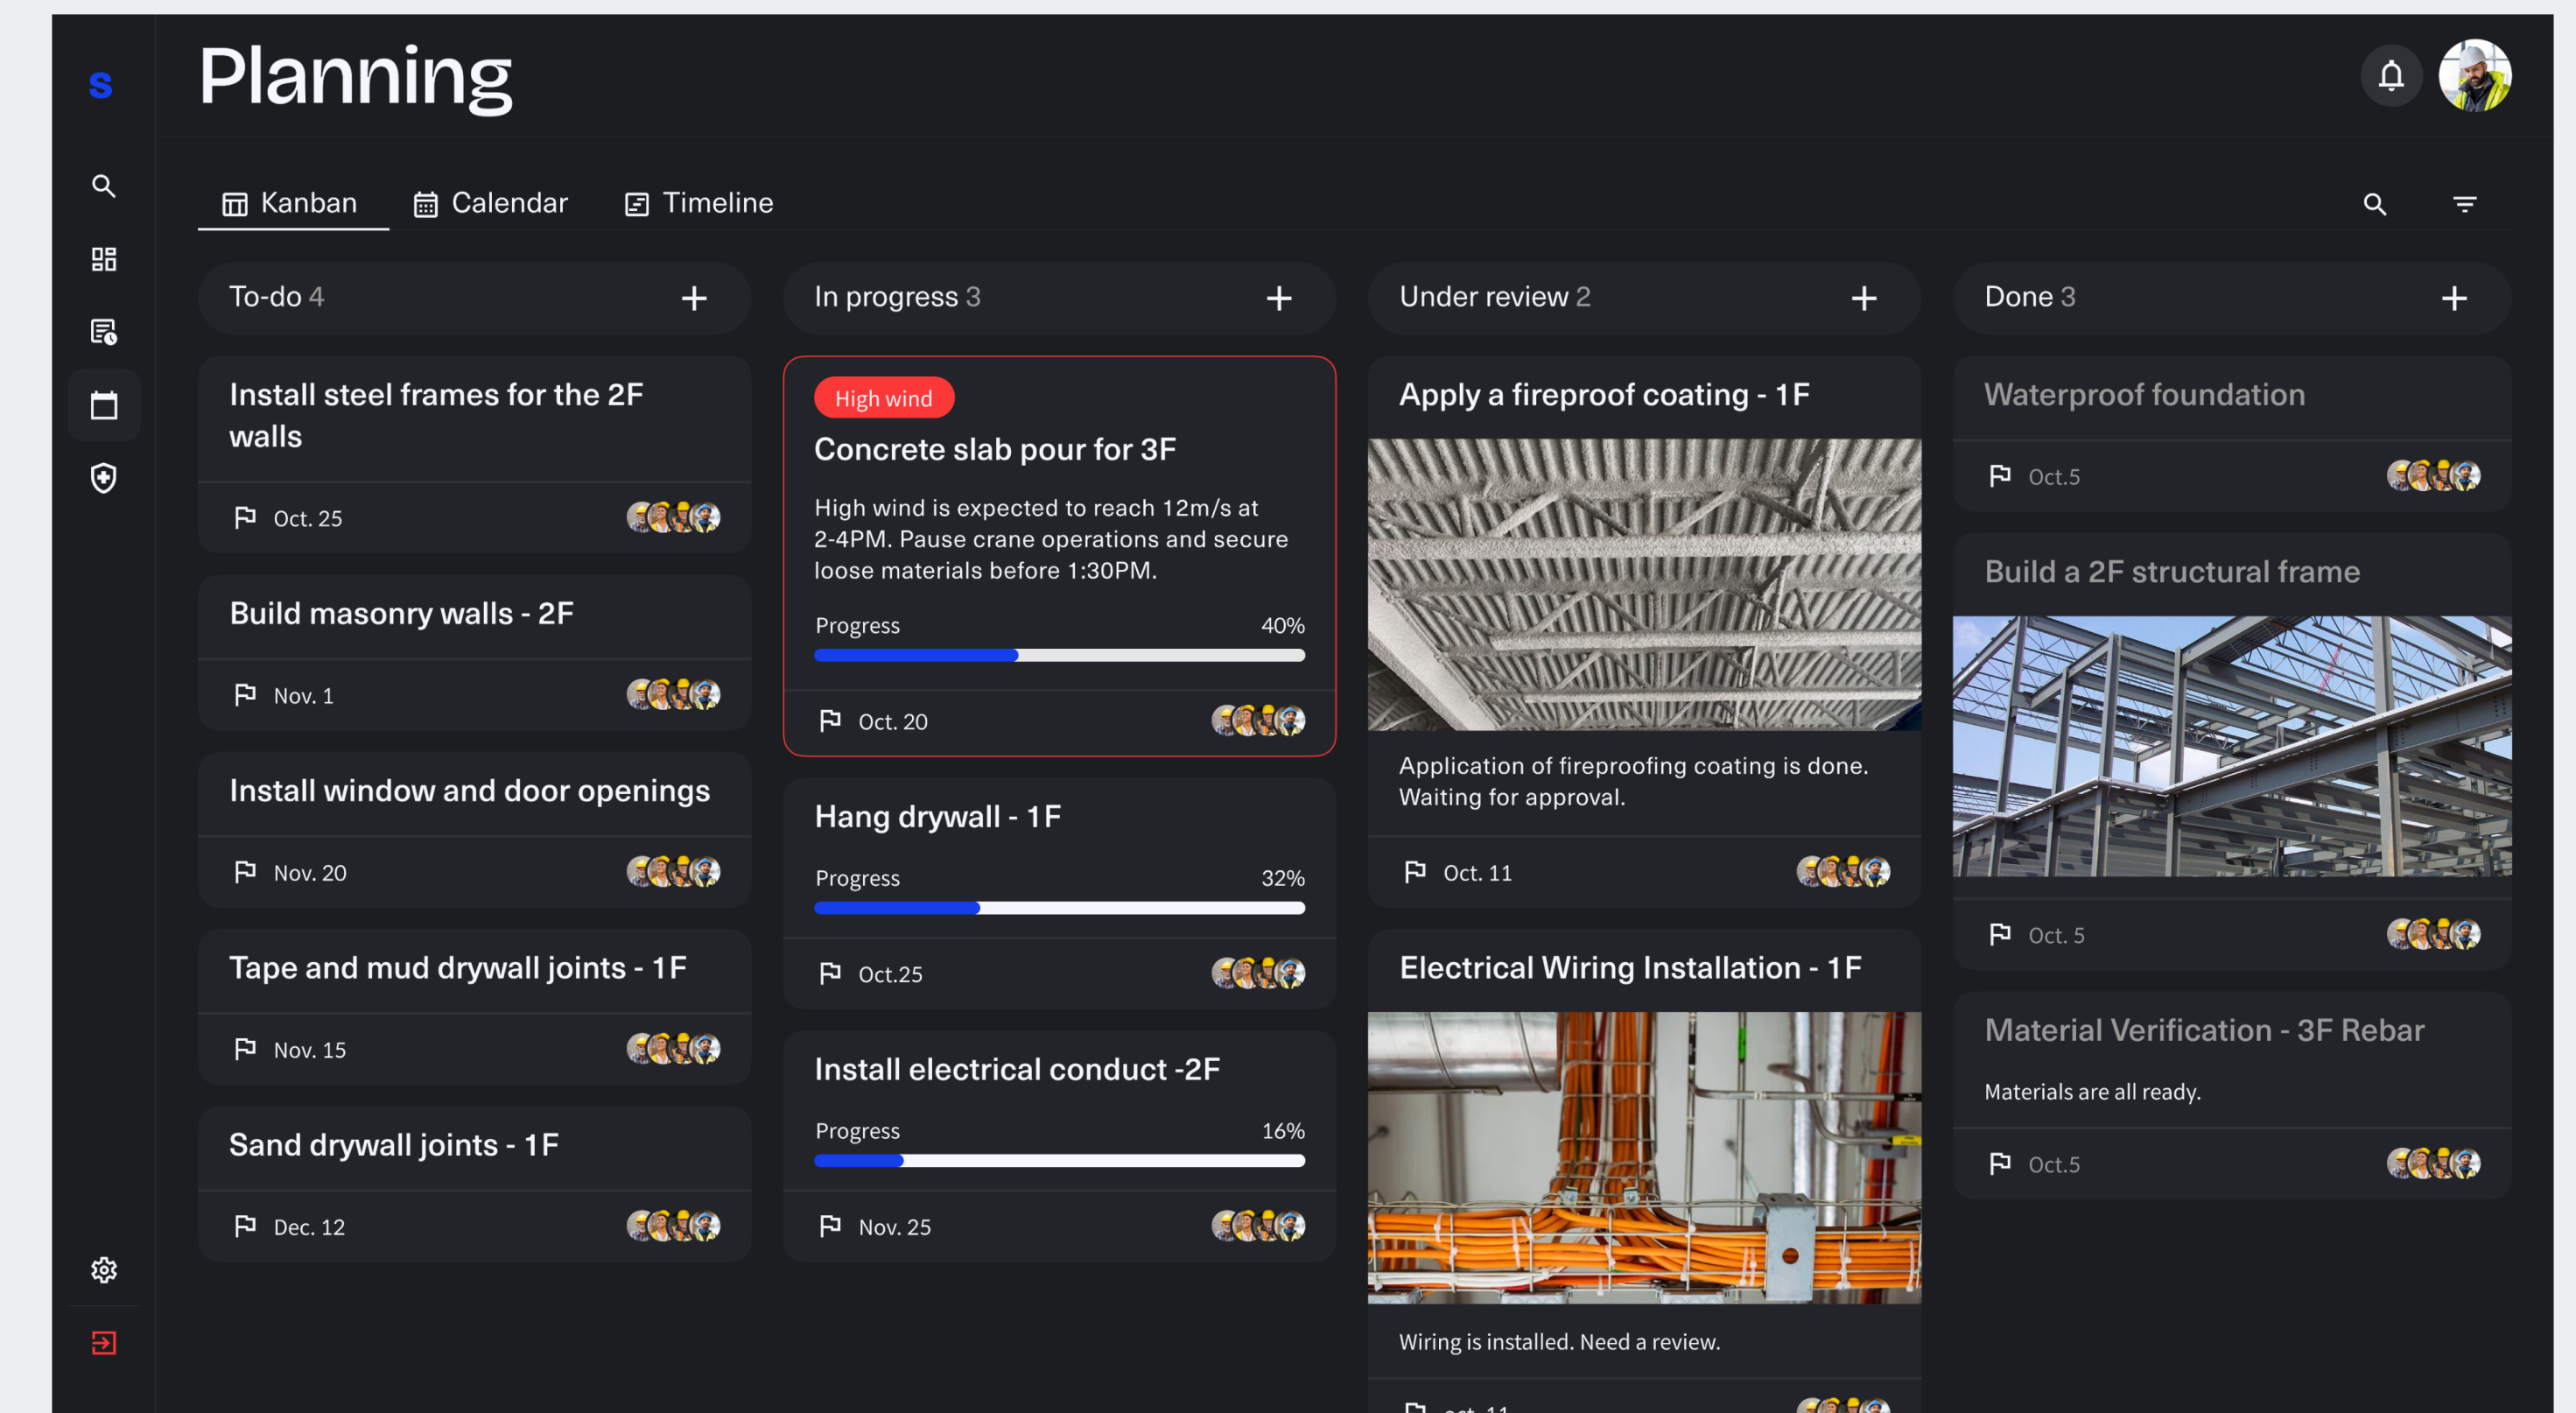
s

Planning

Kanban Calendar Timeline

To-do 4 +

Install steel frames for the 2F walls

Oct. 25

Build masonry walls - 2F

Nov. 1

Install window and door openings

Nov. 20

Tape and mud drywall joints - 1F

Nov. 15

Sand drywall joints - 1F

Dec. 12

In progress 3 +

High wind

Concrete slab pour for 3F

High wind is expected to reach 12m/s at 2-4PM. Pause crane operations and secure loose materials before 1:30PM.

Progress 40%

Oct. 20

Hang drywall - 1F

Progress 32%

Oct.25

Install electrical conduct -2F

Progress 16%

Nov. 25

Under review 2 +

Apply a fireproof coating - 1F

Application of fireproofing coating is done. Waiting for approval.

Oct. 11

Electrical Wiring Installation - 1F

Wiring is installed. Need a review.

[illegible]

Done 3 +

Waterproof foundation

Oct.5

Build a 2F structural frame

Oct. 5

Material Verification - 3F Rebar

Materials are all ready.

Oct.5